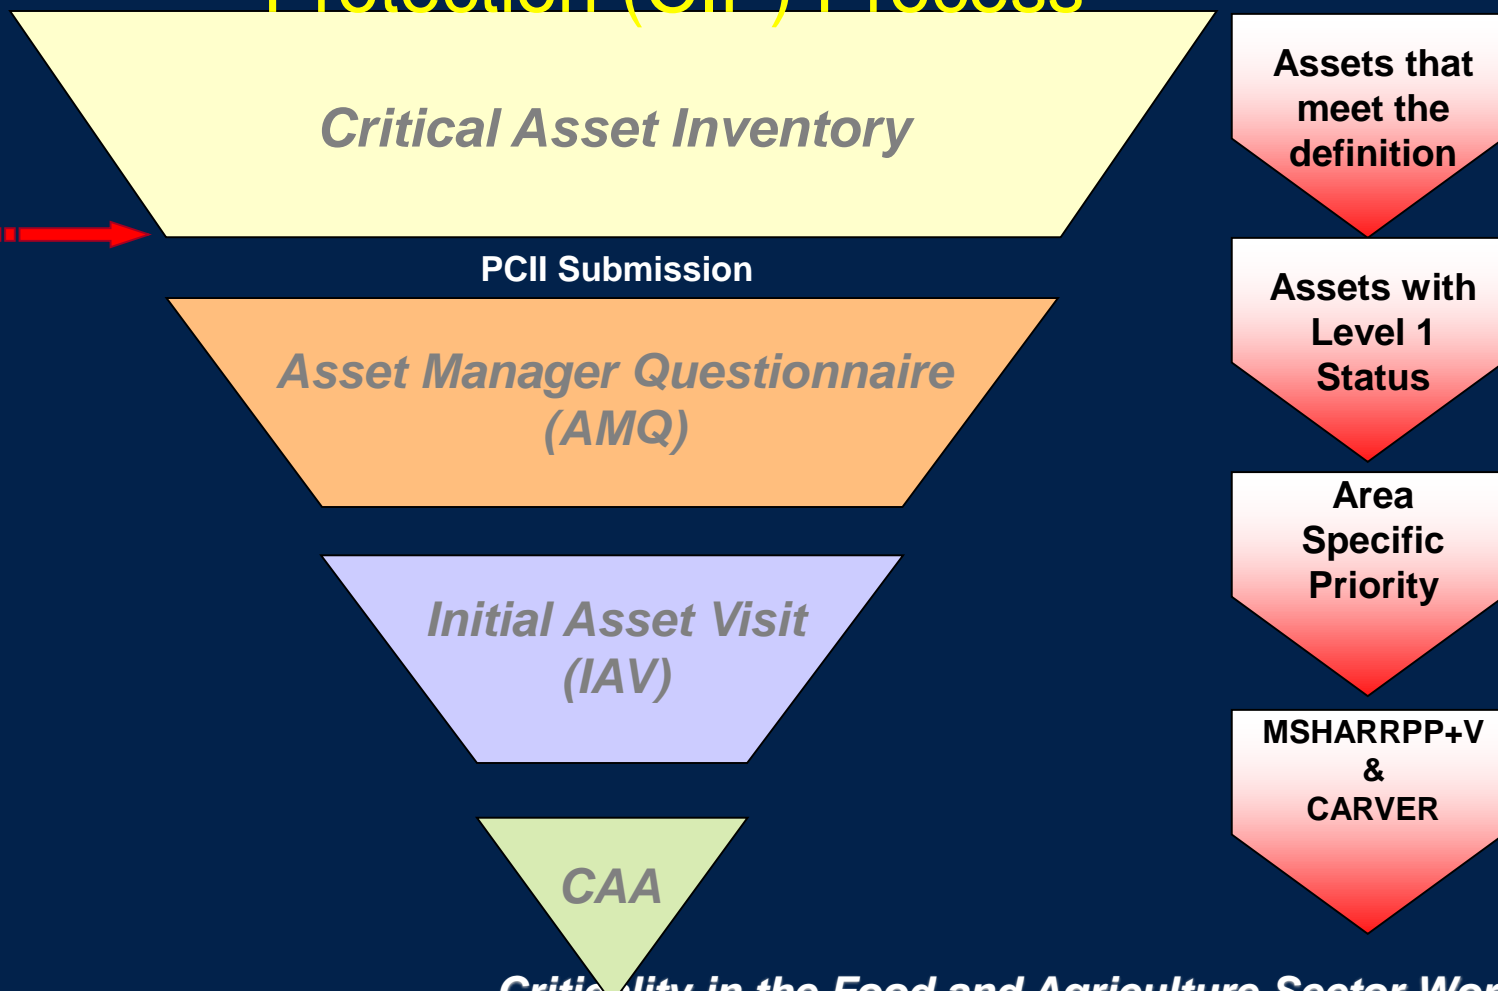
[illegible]

Critical Asset Inventory

PCII Submission

Asset Manager Questionnaire (AMQ)

Initial Asset Visit (IAV)

CAA

Assets that meet the definition

Assets with Level 1 Status

Area Specific Priority

MSHARRPP+V & CARVER

Critic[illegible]lity in the Food and Agriculture Sector Wor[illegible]